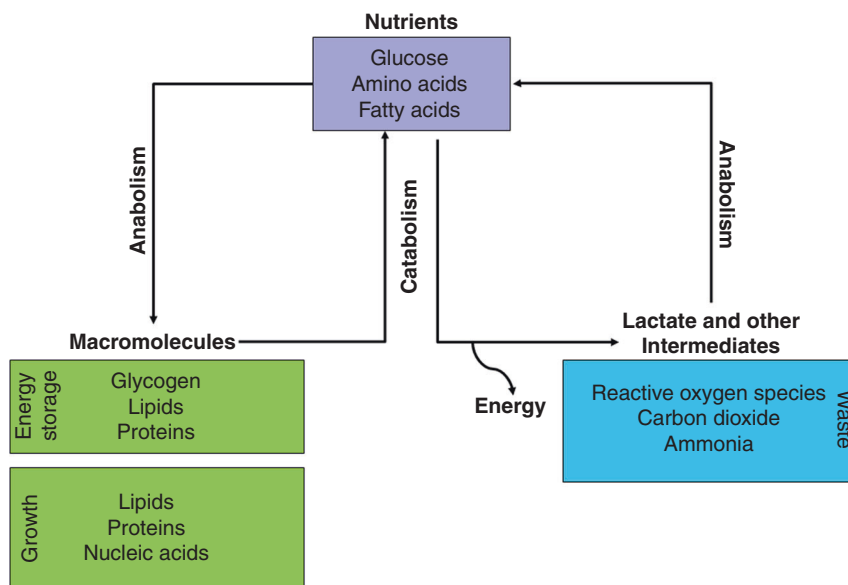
Nutrients

Glucose
Amino acids
Fatty acids

Anabolism

Catabolism

Anabolism

Macromolecules

Lactate and other Intermediates

Energy storage

Glycogen
Lipids
Proteins

Energy

Reactive oxygen species
Carbon dioxide
Ammonia

Waste

Growth

Lipids
Proteins
Nucleic acids